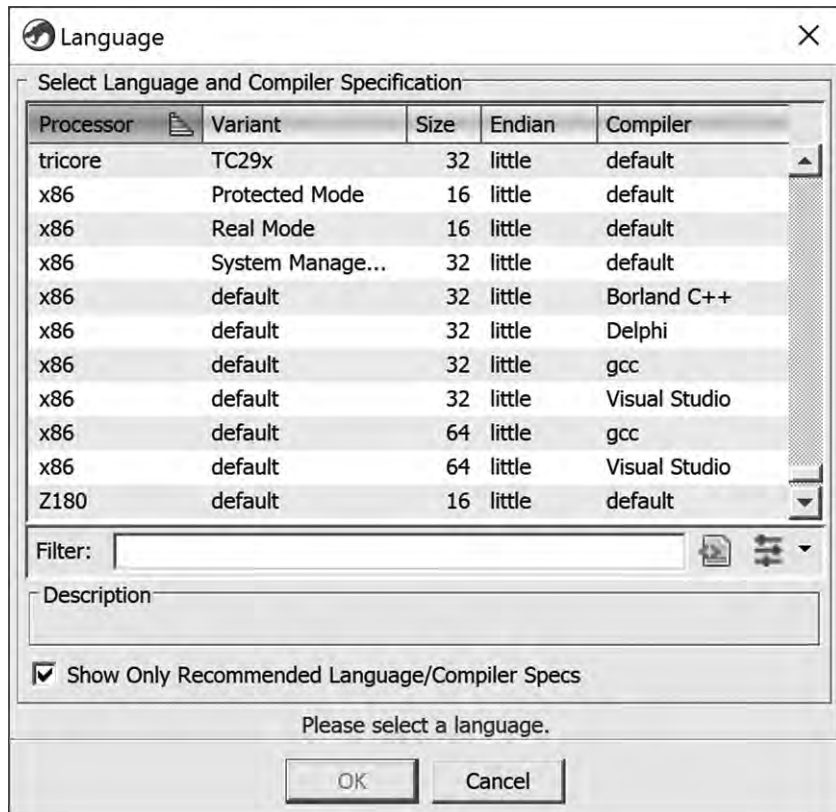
Language

Select Language and Compiler Specification

| Processor | Variant | Size | Endian | Compiler |
|---|---|---|---|---|
| tricore | TC29x | 32 | little | default |
| x86 | Protected Mode | 16 | little | default |
| x86 | Real Mode | 16 | little | default |
| x86 | System Manage... | 32 | little | default |
| x86 | default | 32 | little | Borland C++ |
| x86 | default | 32 | little | Delphi |
| x86 | default | 32 | little | gcc |
| x86 | default | 32 | little | Visual Studio |
| x86 | default | 64 | little | gcc |
| x86 | default | 64 | little | Visual Studio |
| Z180 | default | 16 | little | default |

Filter:

Description

Show Only Recommended Language/Compiler Specs

Please select a language.

OK Cancel